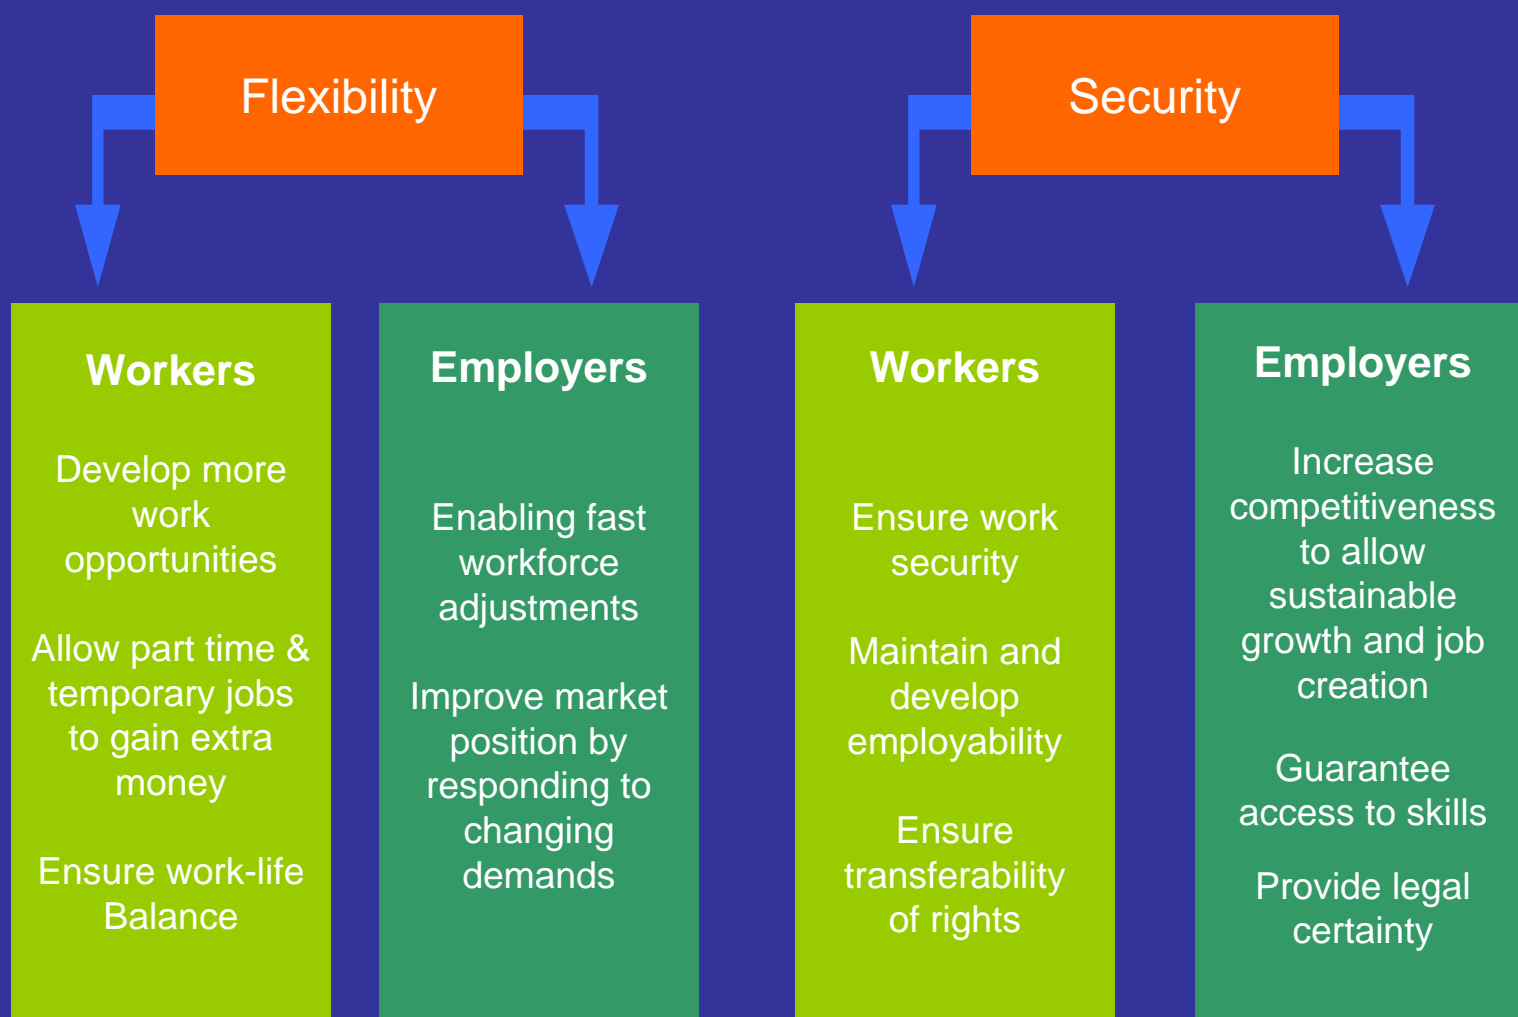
Flexibility

Security

Workers

Develop more work opportunities

Allow part time & temporary jobs to gain extra money

Ensure work-life Balance

Employers

Enabling fast workforce adjustments

Improve market position by responding to changing demands

Workers

Ensure work security

Maintain and develop employability

Ensure transferability of rights

Employers

Increase competitiveness to allow sustainable growth and job creation

Guarantee access to skills

Provide legal certainty